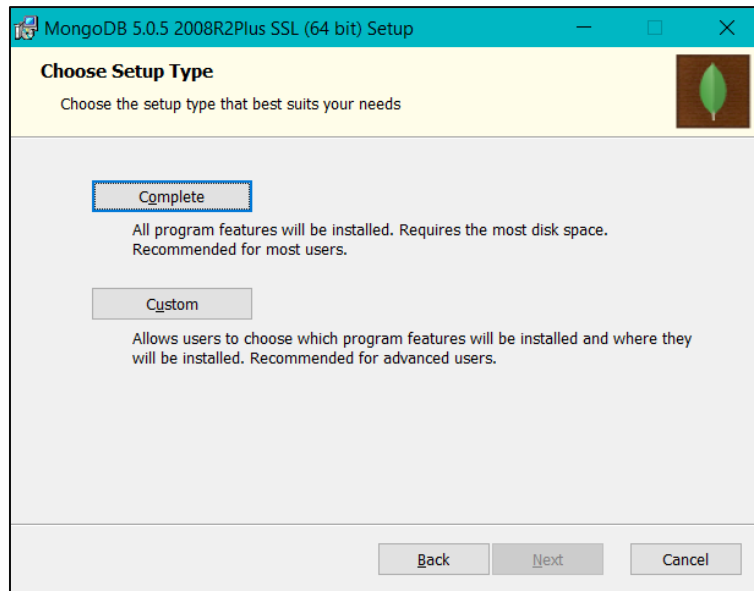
MongoDB 5.0.5 2008R2Plus SSL (64 bit) Setup

Choose Setup Type

Choose the setup type that best suits your needs

Complete

All program features will be installed. Requires the most disk space. Recommended for most users.

Custom

Allows users to choose which program features will be installed and where they will be installed. Recommended for advanced users.

Back Next Cancel